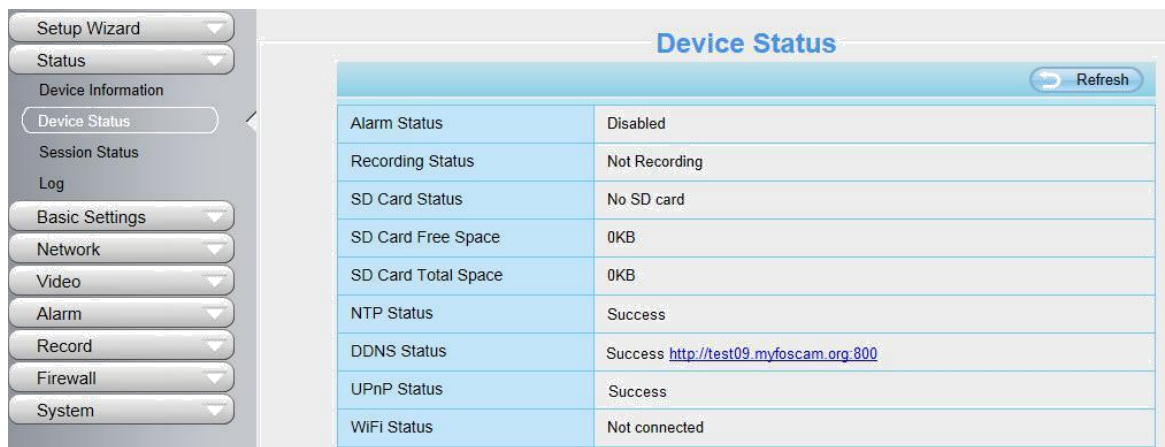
Setup Wizard
Status
Device Information
Device Status
Session Status
Log
Basic Settings
Network
Video
Alarm
Record
Firewall
System

Device Status

Refresh

| Alarm Status | Disabled |
|---|---|
| Recording Status | Not Recording |
| SD Card Status | No SD card |
| SD Card Free Space | 0KB |
| SD Card Total Space | 0KB |
| NTP Status | Success |
| DDNS Status | Success http://test09.myfoscam.org:800 |
| UPnP Status | Success |
| WiFi Status | Not connected |